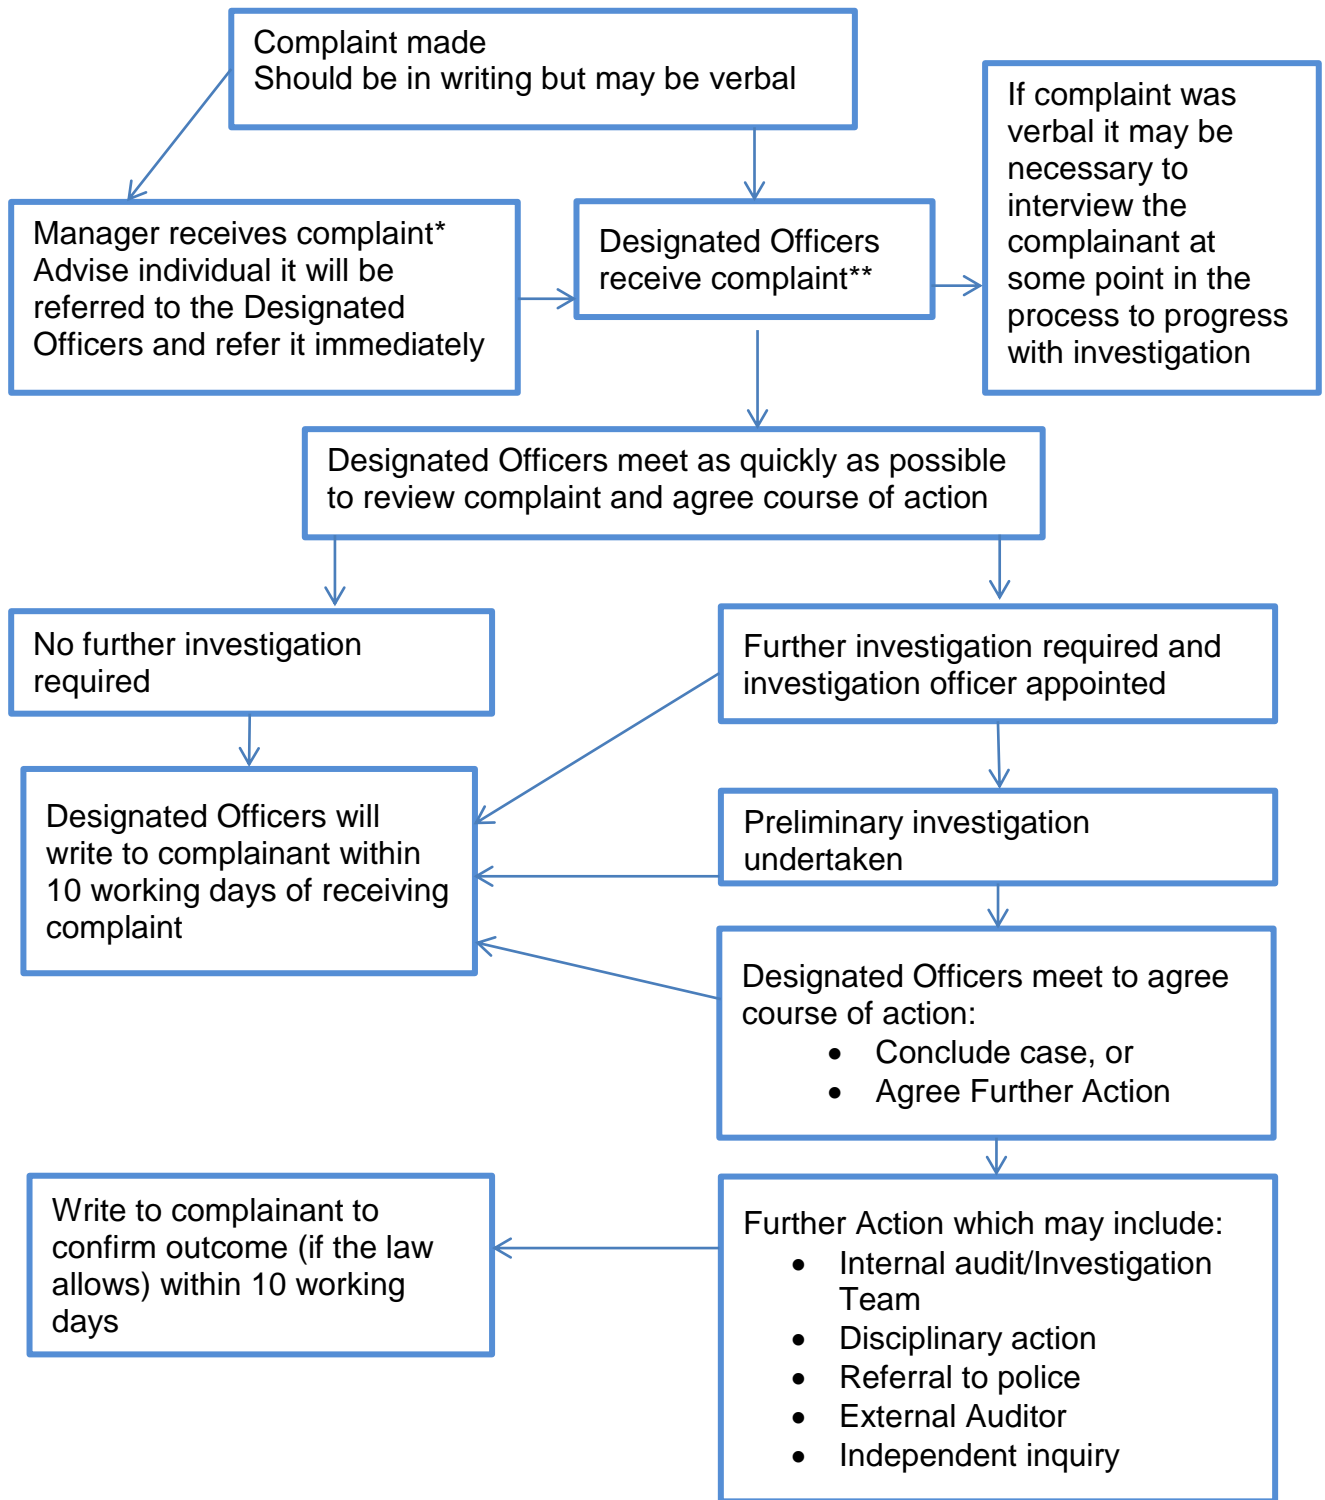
Complaint made
Should be in writing but may be verbal

Manager receives complaint*
Advise individual it will be referred to the Designated Officers and refer it immediately

Designated Officers receive complaint**

If complaint was verbal it may be necessary to interview the complainant at some point in the process to progress with investigation

Designated Officers meet as quickly as possible to review complaint and agree course of action

No further investigation required

Further investigation required and investigation officer appointed

Designated Officers will write to complainant within 10 working days of receiving complaint

Preliminary investigation undertaken

Designated Officers meet to agree course of action:
- Conclude case, or
- Agree Further Action

Write to complainant to confirm outcome (if the law allows) within 10 working days

Further Action which may include:
- Internal audit/Investigation Team
- Disciplinary action
- Referral to police
- External Auditor
- Independent inquiry